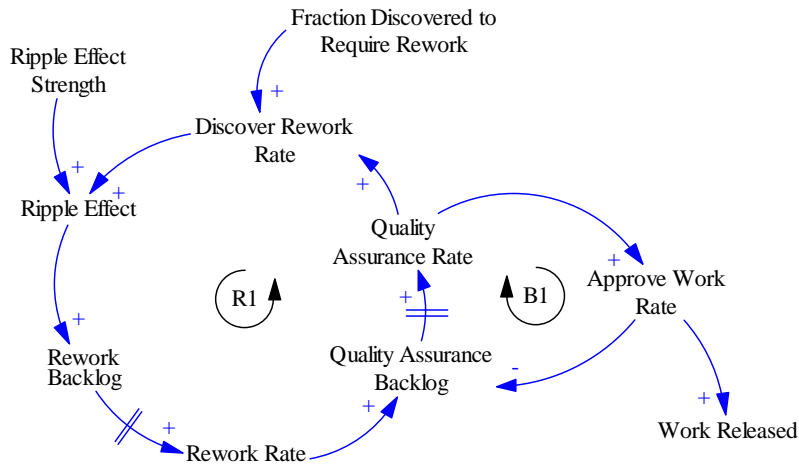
Fraction Discovered to Require Rework

Ripple Effect Strength

+

Discover Rework Rate

+

+

Ripple Effect

+

Quality Assurance Rate

+

R1

B1

Approve Work Rate

+

+

Rework Backlog

Quality Assurance Backlog

-

+

+

+

Rework Rate

Work Released